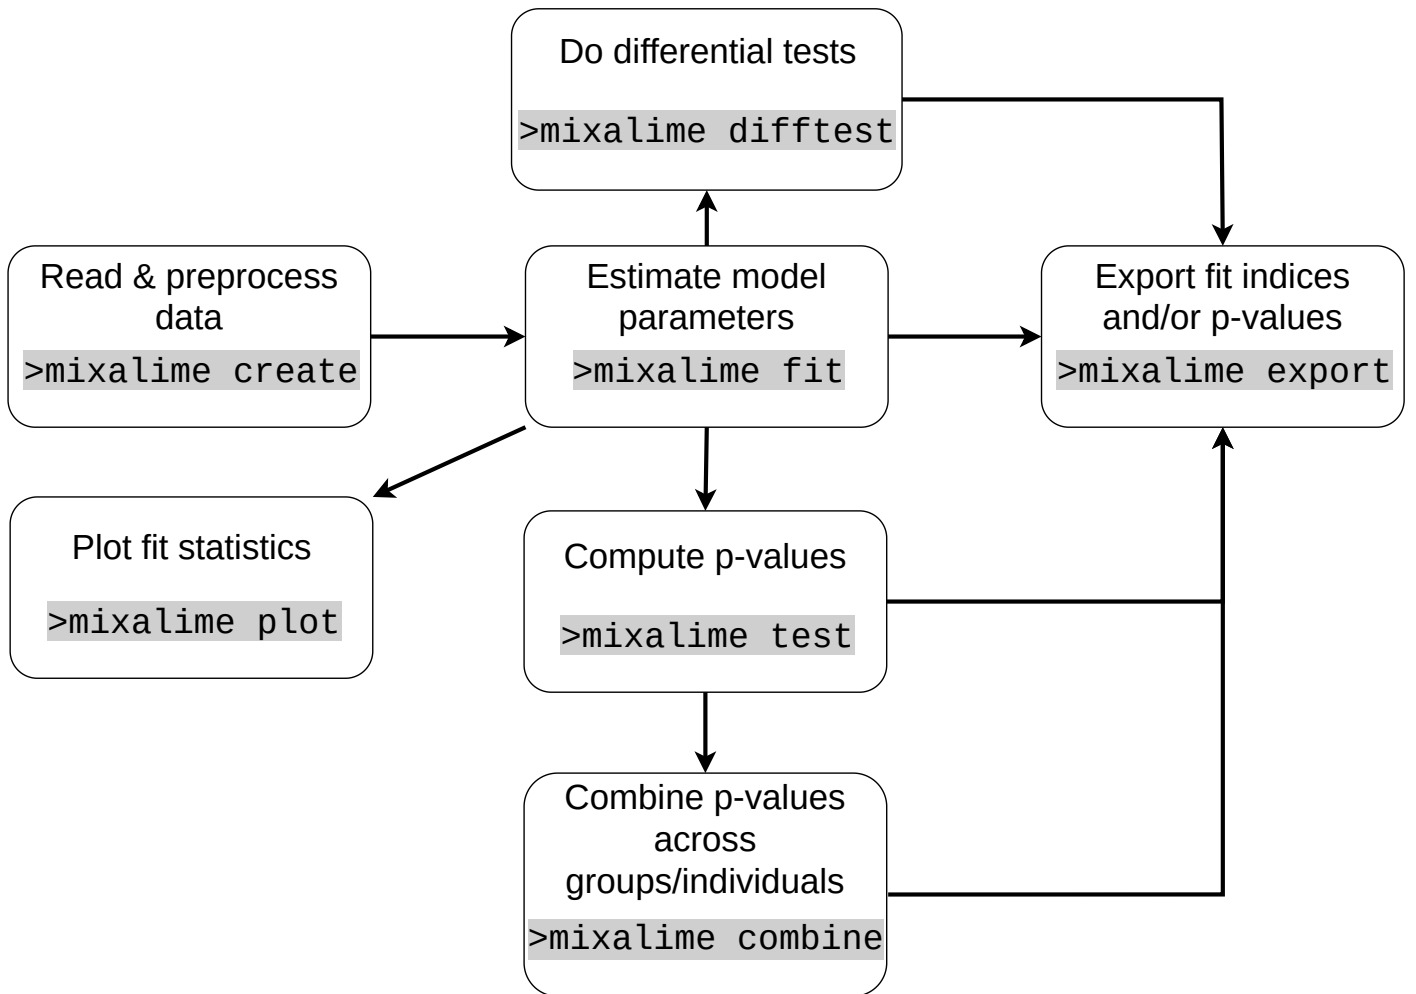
Do differential tests

>mixalime difftest

Read & preprocess data

>mixalime create

Estimate model parameters

>mixalime fit

Export fit indices and/or p-values

>mixalime export

Plot fit statistics

>mixalime plot

Compute p-values

>mixalime test

Combine p-values across groups/individuals

>mixalime combine